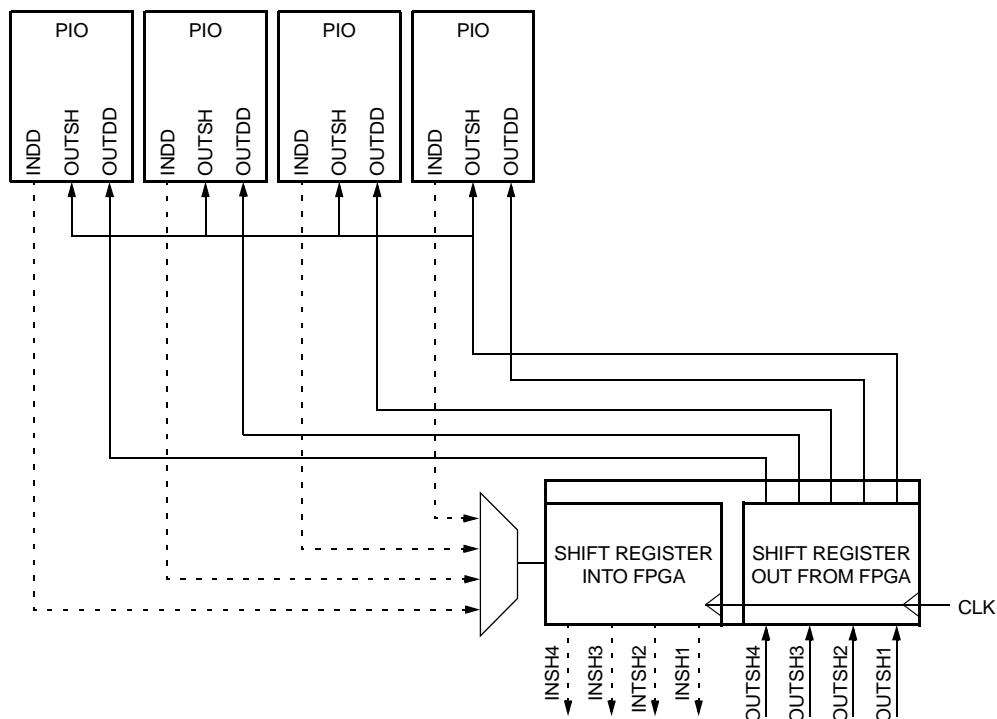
PIO
INDD OUTSH OUTDD

PIO
INDD OUTSH OUTDD

PIO
INDD OUTSH OUTDD

PIO
INDD OUTSH OUTDD

SHIFT REGISTER INTO FPGA

SHIFT REGISTER OUT FROM FPGA

CLK

INSH4 INSH3 INTSH2 INSH1

OUTSH4 OUTSH3 OUTSH2 OUTSH1